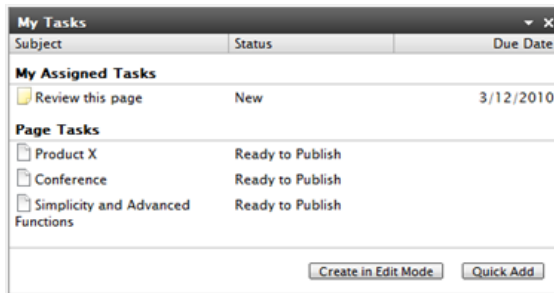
My Tasks

| Subject | Status | Due Date |
|---|---|---|
| **My Assigned Tasks** | | |
| Review this page | New | 3/12/2010 |
| **Page Tasks** | | |
| Product X | Ready to Publish | |
| Conference | Ready to Publish | |
| Simplicity and Advanced Functions | Ready to Publish | |

Create in Edit Mode Quick Add